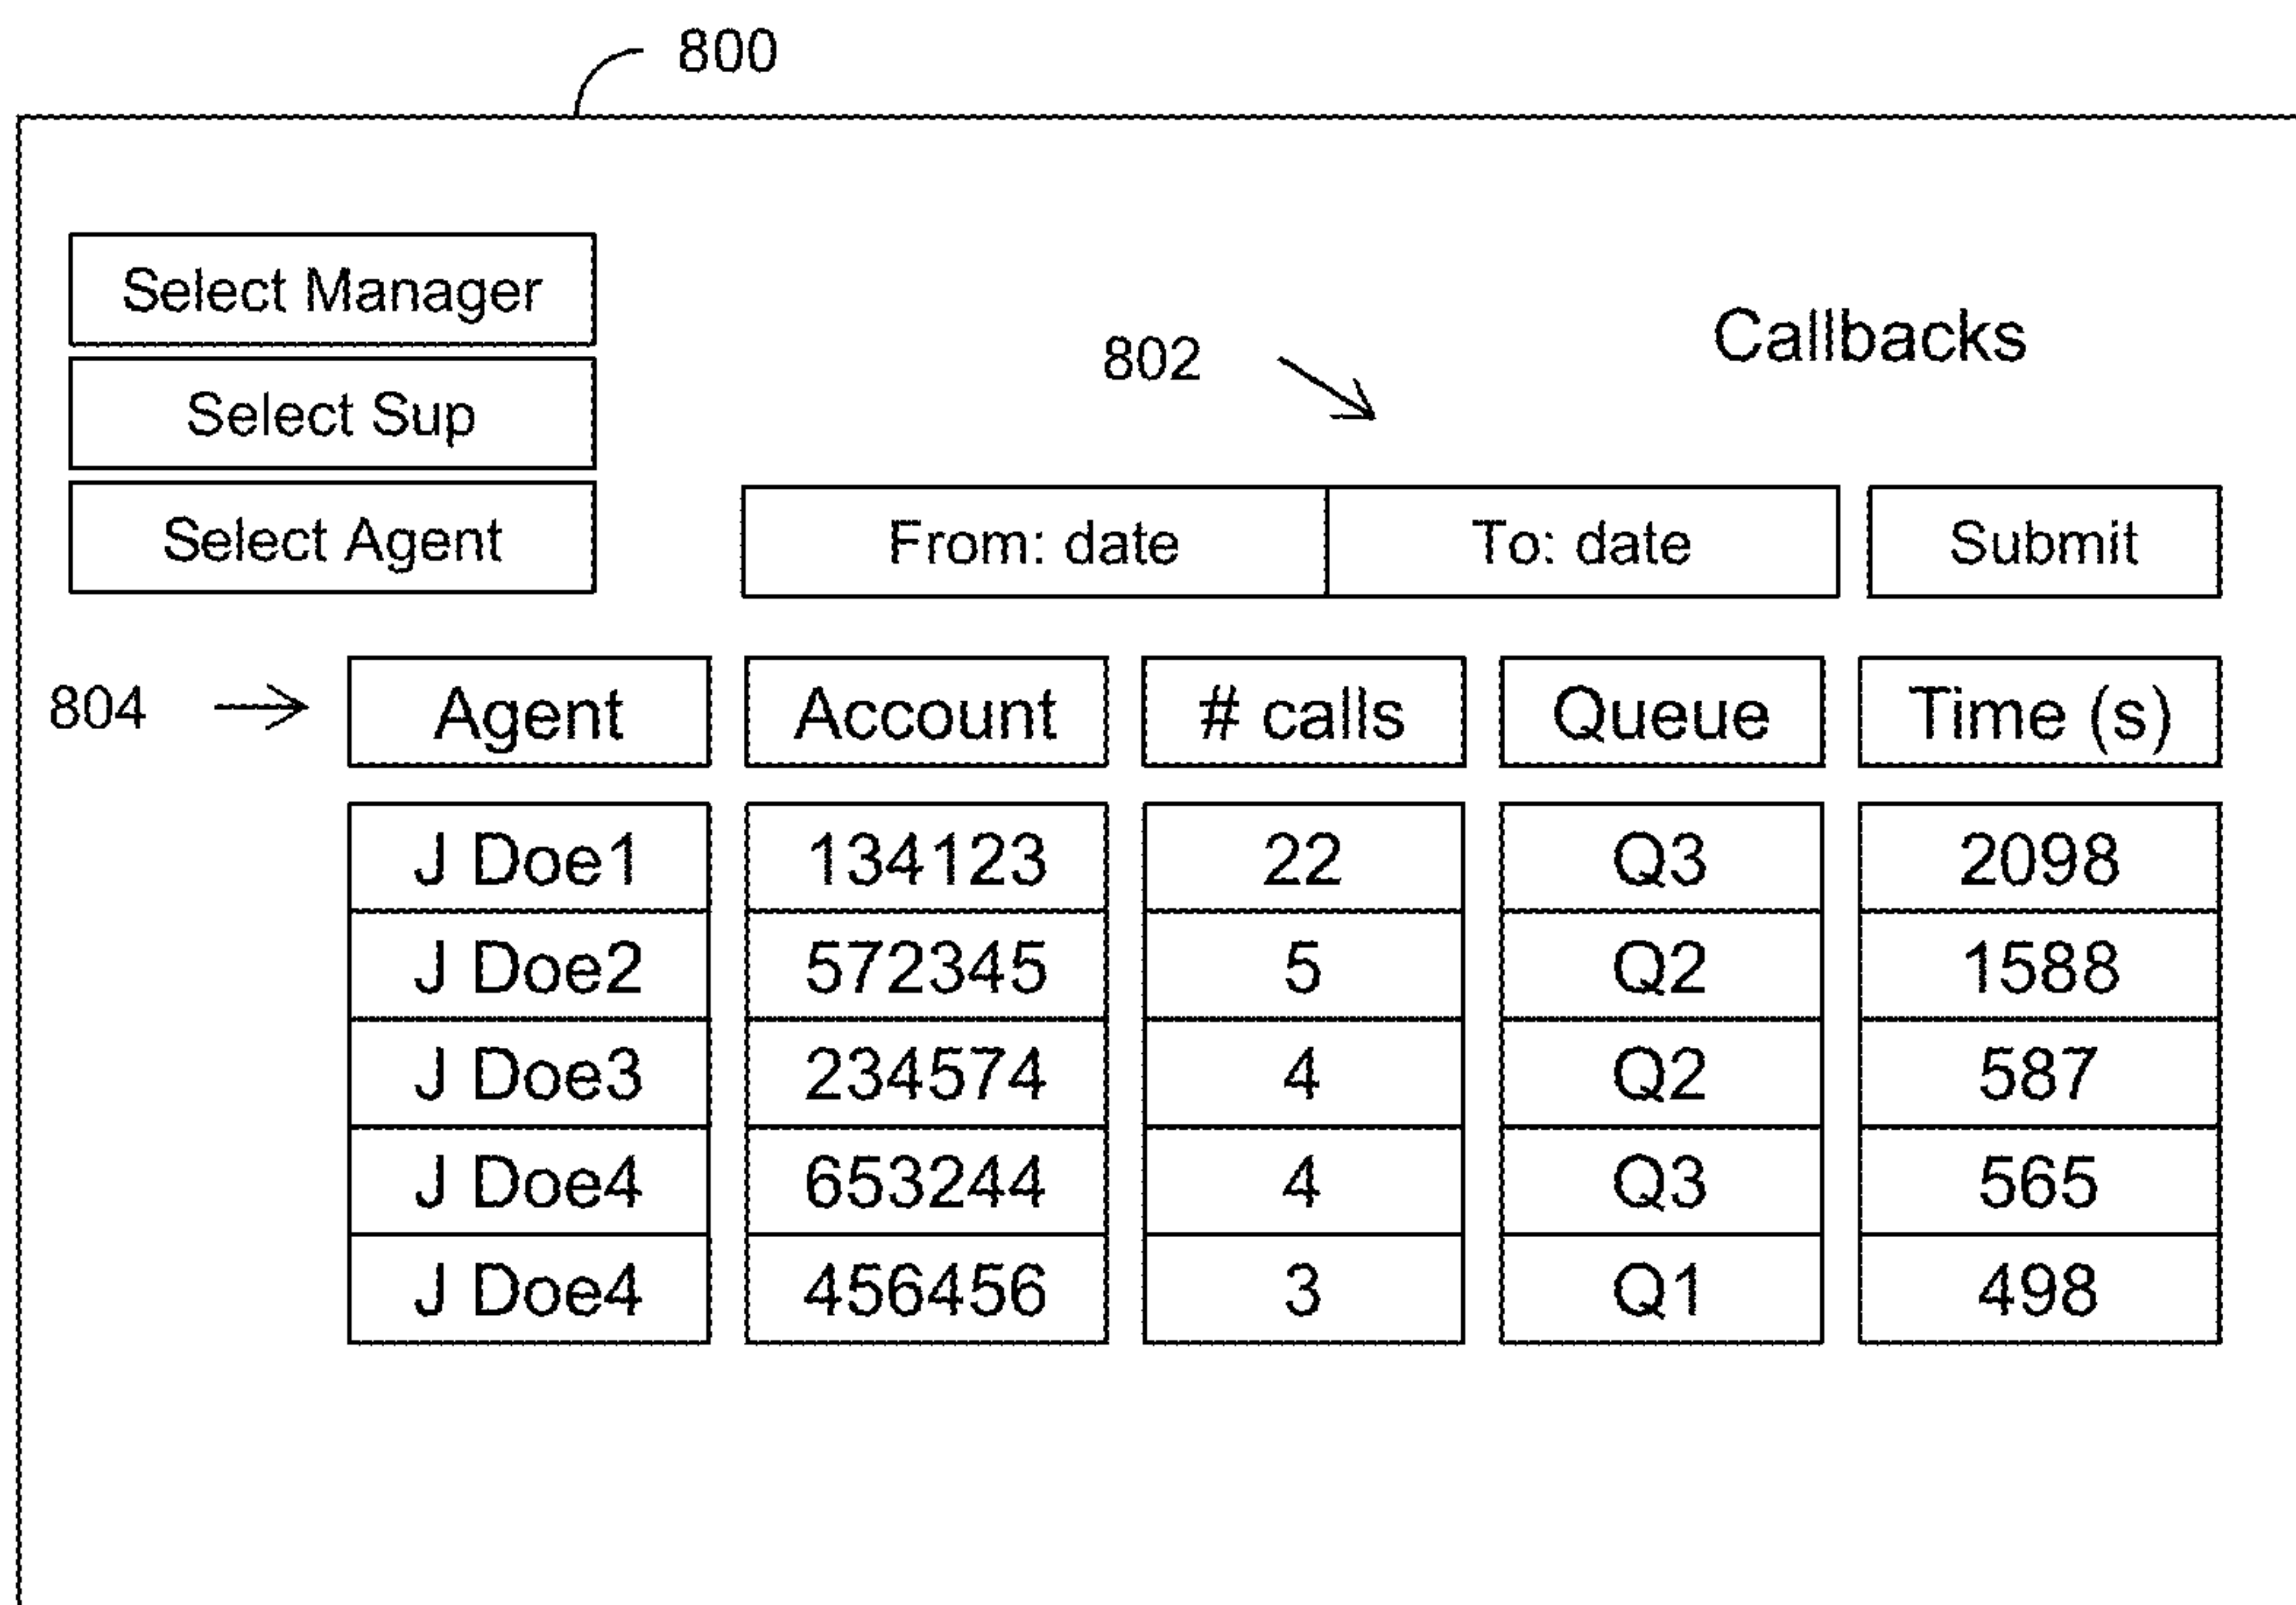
800

Select Manager
Select Sup
Select Agent

802

Callbacks

From: date
To: date
Submit

804

| Agent | Account | # calls | Queue | Time (s) |
|---|---|---|---|---|
| J Doe1 | 134123 | 22 | Q3 | 2098 |
| J Doe2 | 572345 | 5 | Q2 | 1588 |
| J Doe3 | 234574 | 4 | Q2 | 587 |
| J Doe4 | 653244 | 4 | Q3 | 565 |
| J Doe4 | 456456 | 3 | Q1 | 498 |